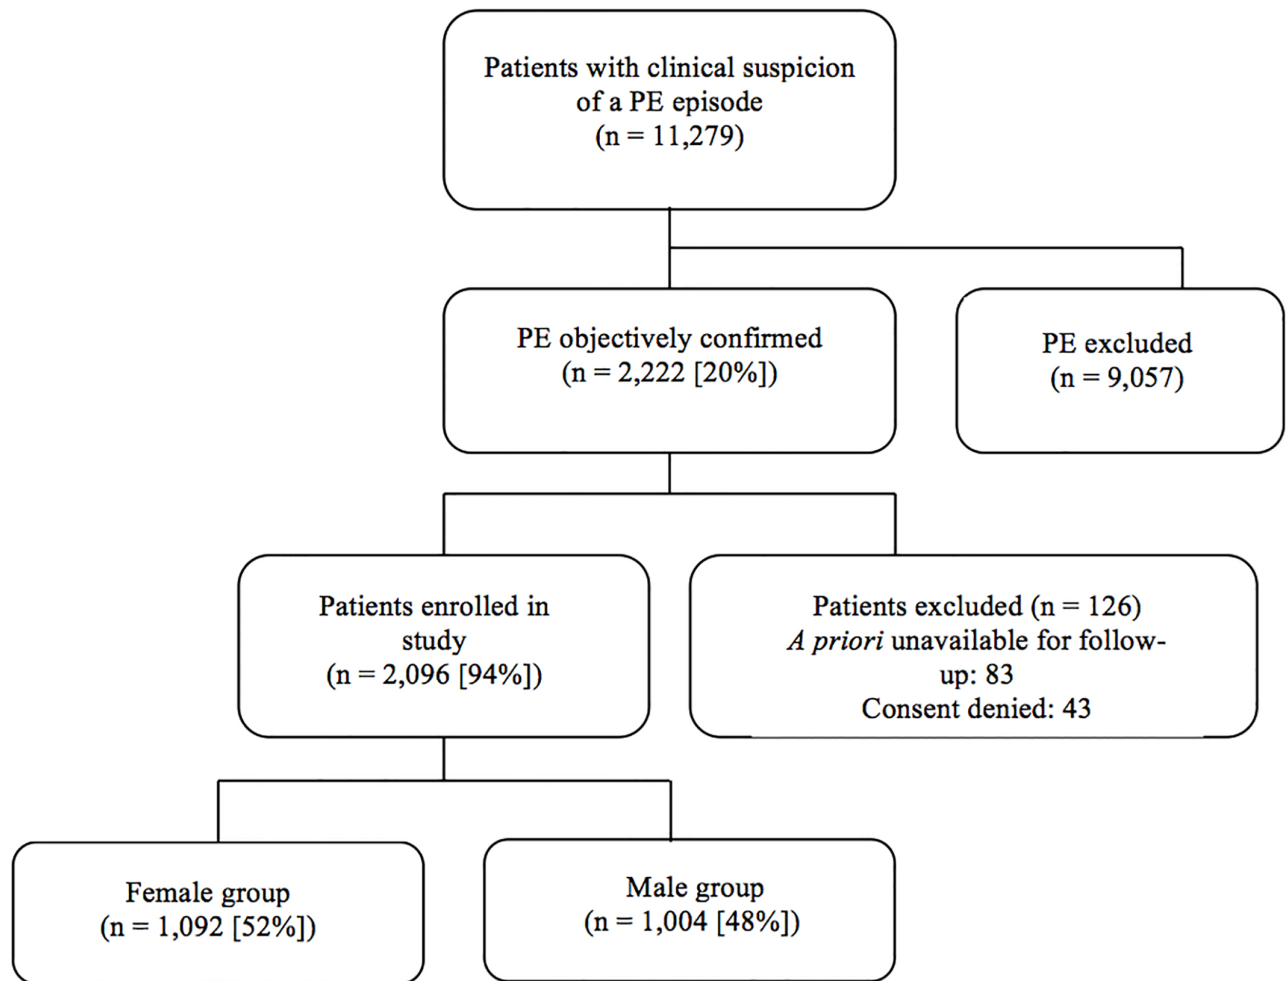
Patients with clinical suspicion of a PE episode (n = 11,279)

PE objectively confirmed (n = 2,222 [20%])

PE excluded (n = 9,057)

Patients enrolled in study (n = 2,096 [94%])

Patients excluded (n = 126)
*A priori* unavailable for follow-up: 83
Consent denied: 43

Female group (n = 1,092 [52%])

Male group (n = 1,004 [48%])